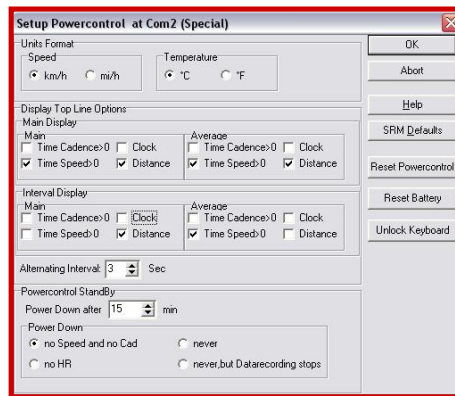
Setup Powercontrol at Com2 (Special)

Units Format
Speed
km/h
mi/h
Temperature
°C
°F

Display Top Line Options
Main Display
Main
Time Cadence>0
Clock
Time Speed>0
Distance
Average
Time Cadence>0
Clock
Time Speed>0
Distance

Interval Display
Main
Time Cadence>0
Clock
Time Speed>0
Distance
Average
Time Cadence>0
Clock
Time Speed>0
Distance

Alternating Interval: 3 Sec

Powercontrol StandBy
Power Down after 15 min
Power Down
no Speed and no Cad
never
no HR
never,but Datarecording stops

OK
Abort
Help
SRM Defaults
Reset Powercontrol
Reset Battery
Unlock Keyboard